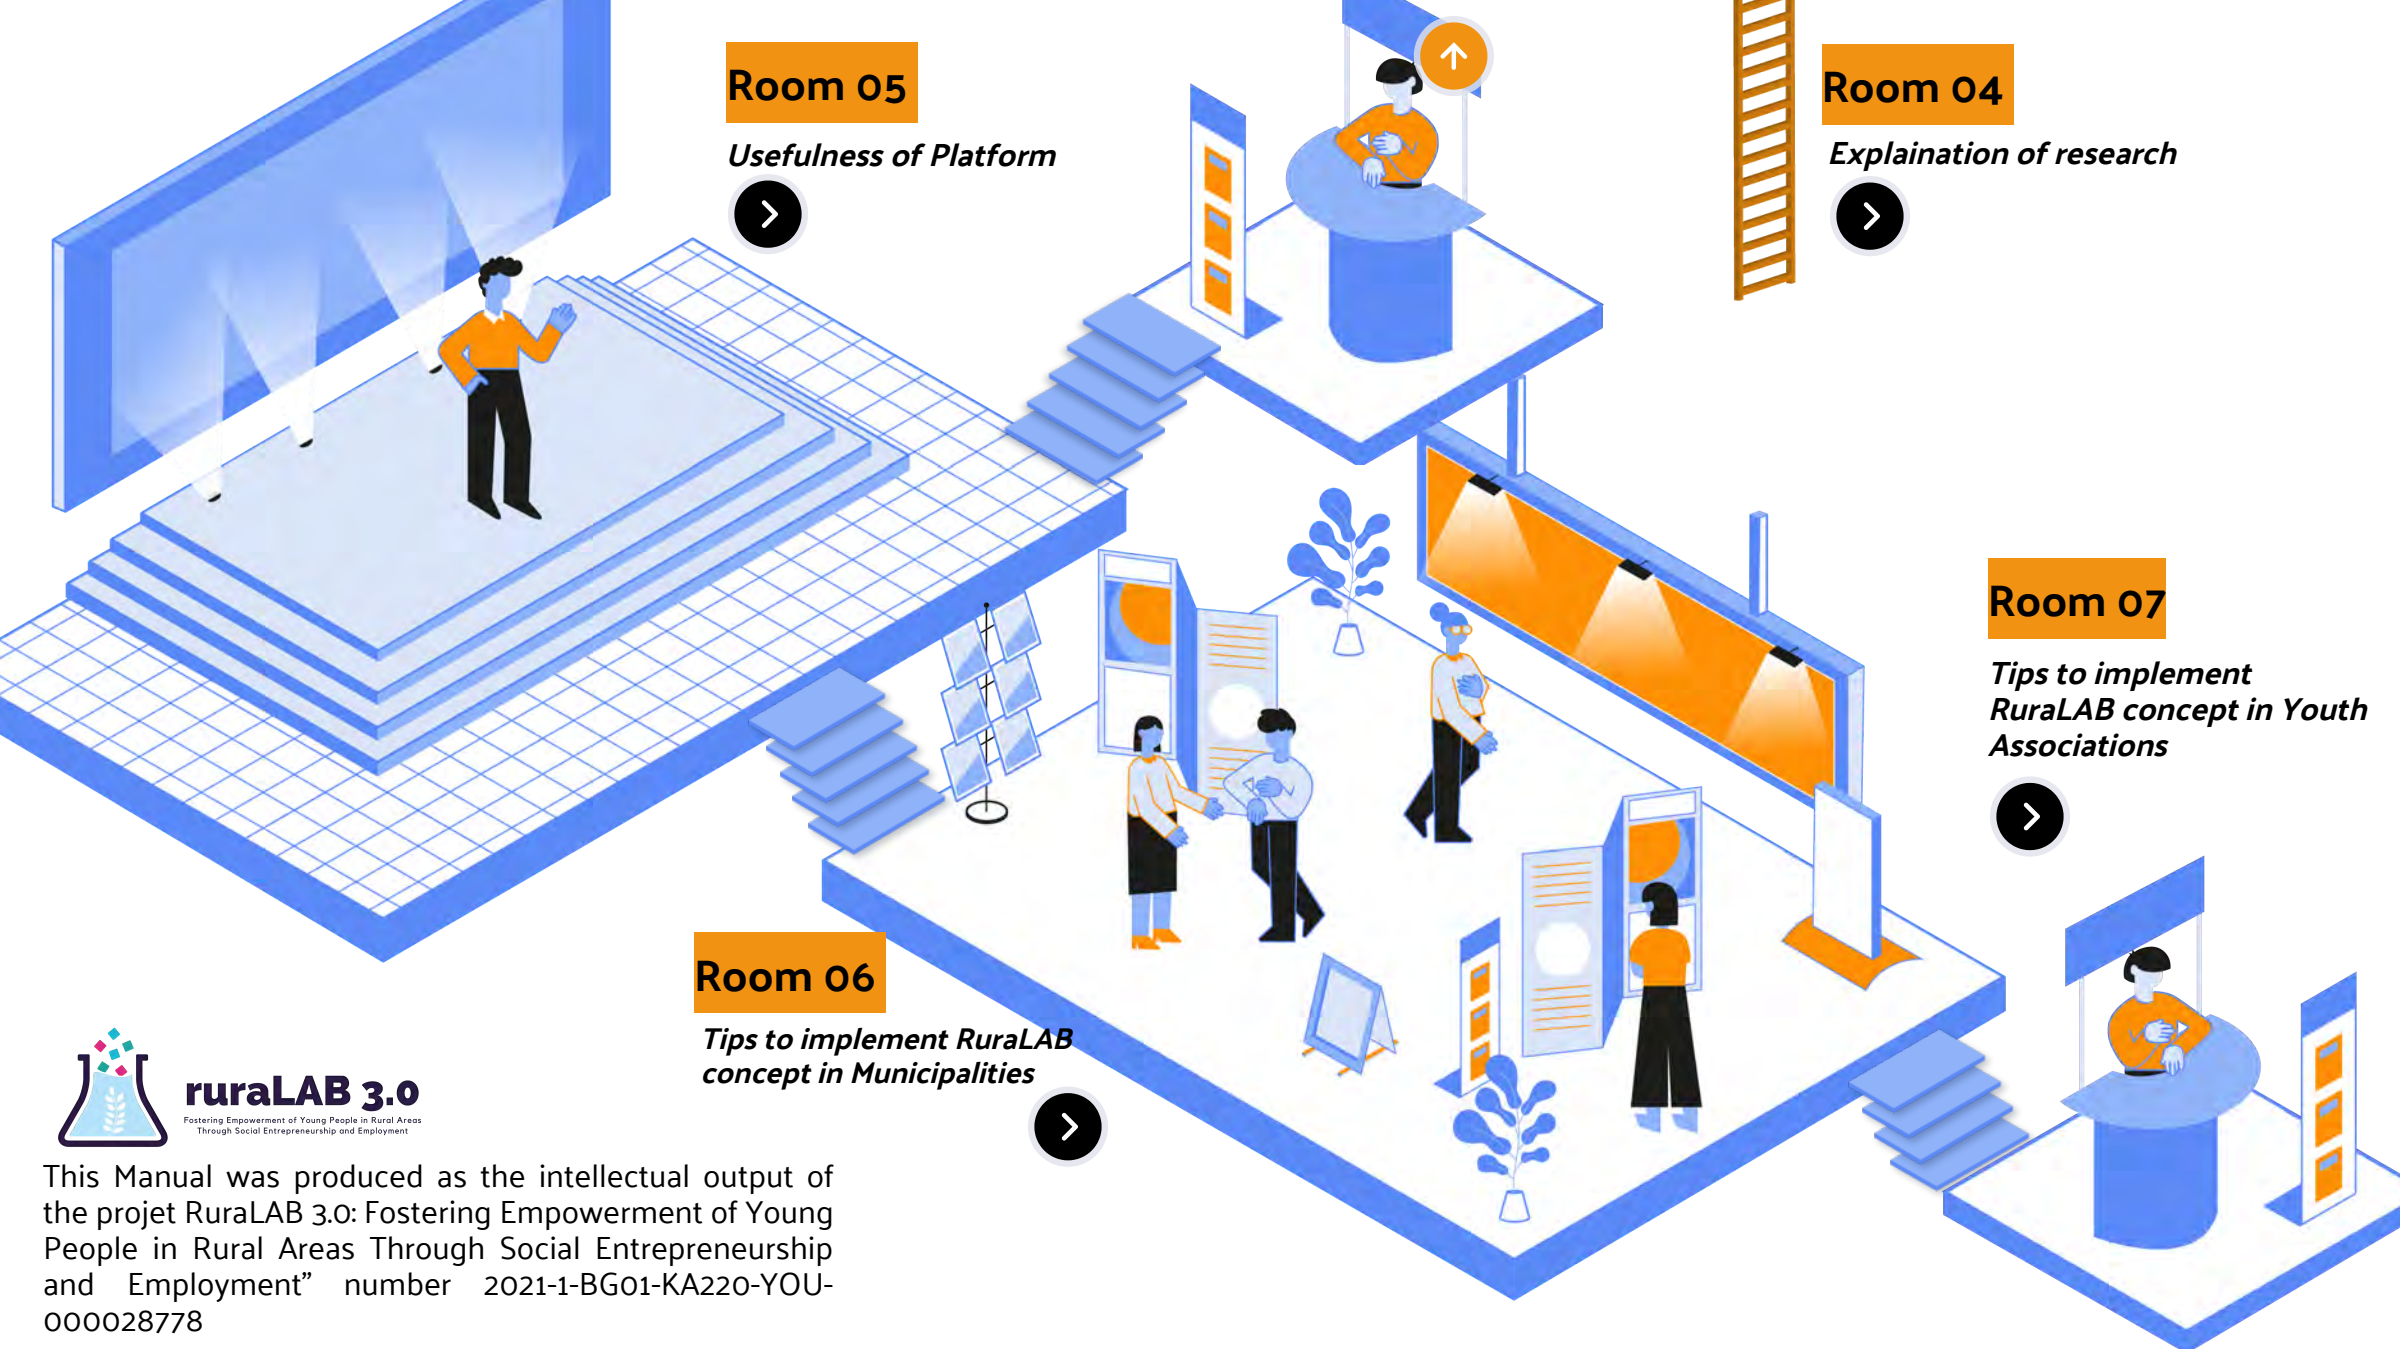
Room 05

Usefulness of Platform

Room 04

Explaination of research

Room 07

Tips to implement RuraLAB concept in Youth Associations

Room 06

Tips to implement RuraLAB concept in Municipalities

ruraLAB 3.0
Fostering Empowerment of Young People in Rural Areas Through Social Entrepreneurship and Employment

This Manual was produced as the intellectual output of the projet RuraLAB 3.0: Fostering Empowerment of Young People in Rural Areas Through Social Entrepreneurship and Employment" number 2021-1-BG01-KA220-YOU-000028778